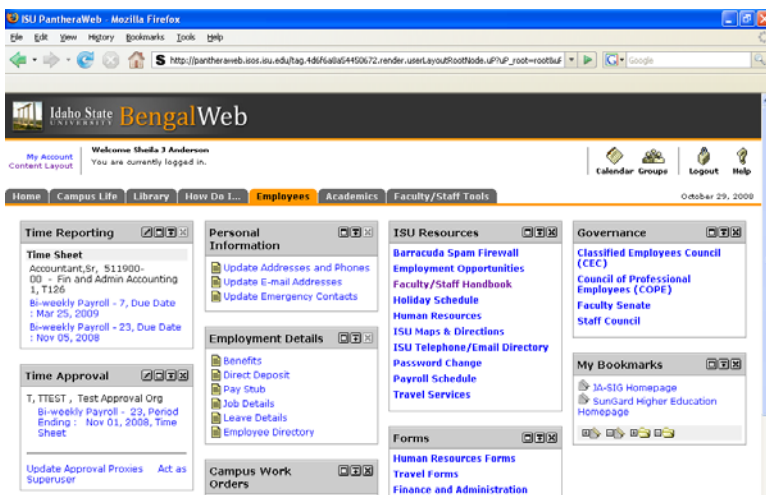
ISU PantheraWeb - Mozilla Firefox

File Edit View History Bookmarks Tools Help

http://pantheraweb.isos.isu.edu/tag.4d6f6a8a54450672.render.userLayoutRootNode.uP?uP_root=root&uF

Google

Idaho State University BengalWeb

My Account
Content Layout

Welcome Sheila J Anderson
You are currently logged in.

Calendar Groups Logout Help

Home | Campus Life | Library | How Do I... | Employees | Academics | Faculty/Staff Tools

October 29, 2008

Time Reporting

Time Sheet
Accountant,Sr, 511900-00 - Fin and Admin Accounting 1, T126
Bi-weekly Payroll - 7, Due Date : Mar 25, 2009
Bi-weekly Payroll - 23, Due Date : Nov 05, 2008

Time Approval

T, TTEST , Test Approval Org
Bi-weekly Payroll - 23, Period Ending : Nov 01, 2008, Time Sheet

Update Approval Proxies Act as Superuser

Personal Information

Update Addresses and Phones
Update E-mail Addresses
Update Emergency Contacts

Employment Details

Benefits
Direct Deposit
Pay Stub
Job Details
Leave Details
Employee Directory

Campus Work Orders

ISU Resources

Barracuda Spam Firewall
Employment Opportunities
Faculty/Staff Handbook
Holiday Schedule
Human Resources
ISU Maps & Directions
ISU Telephone/Email Directory
Password Change
Payroll Schedule
Travel Services

Forms

Human Resources Forms
Travel Forms
Finance and Administration

Governance

Classified Employees Council (CEC)
Council of Professional Employees (COPE)
Faculty Senate
Staff Council

My Bookmarks

JA-SIG Homepage
SunGard Higher Education Homepage